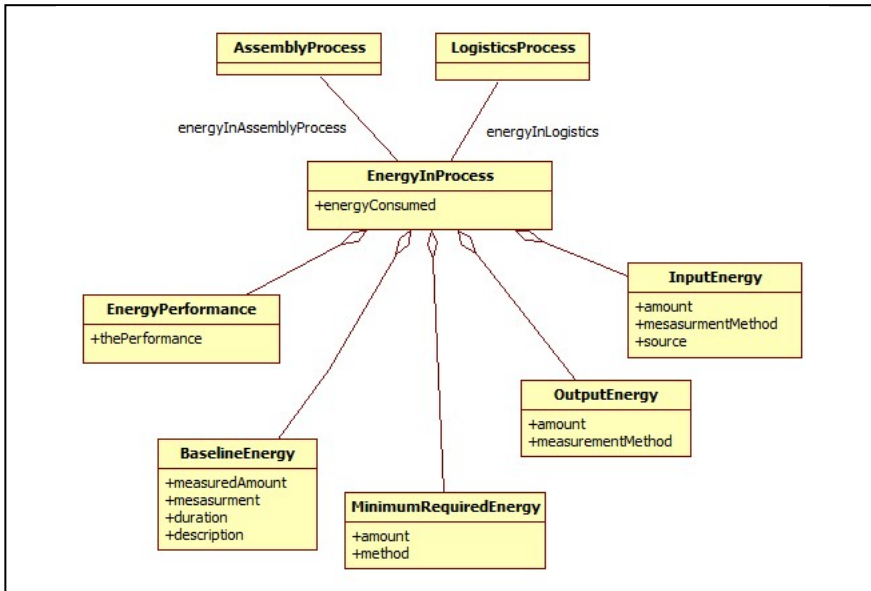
AssemblyProcess

LogisticsProcess

energyInAssemblyProcess

energyInLogistics

EnergyInProcess
+energyConsumed

InputEnergy
+amount
+mesasurmentMethod
+source

EnergyPerformance
+thePerformance

OutputEnergy
+amount
+measurementMethod

BaselineEnergy
+measuredAmount
+mesasurment
+duration
+description

MinimumRequiredEnergy
+amount
+method